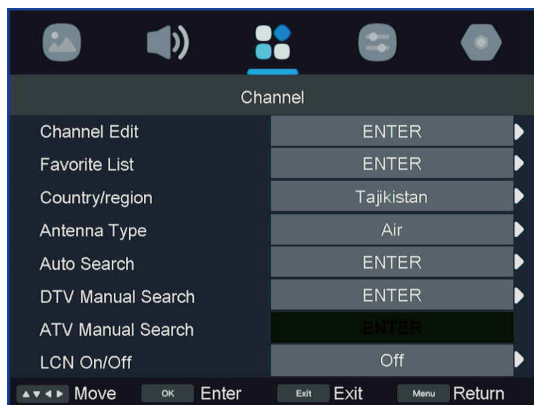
Channel

Channel Edit ENTER
Favorite List ENTER
Country/region Tajikistan
Antenna Type Air
Auto Search ENTER
DTV Manual Search ENTER
ATV Manual Search ENTER
LCN On/Off Off

▲▼◀▶ Move OK Enter Exit Exit Menu Return